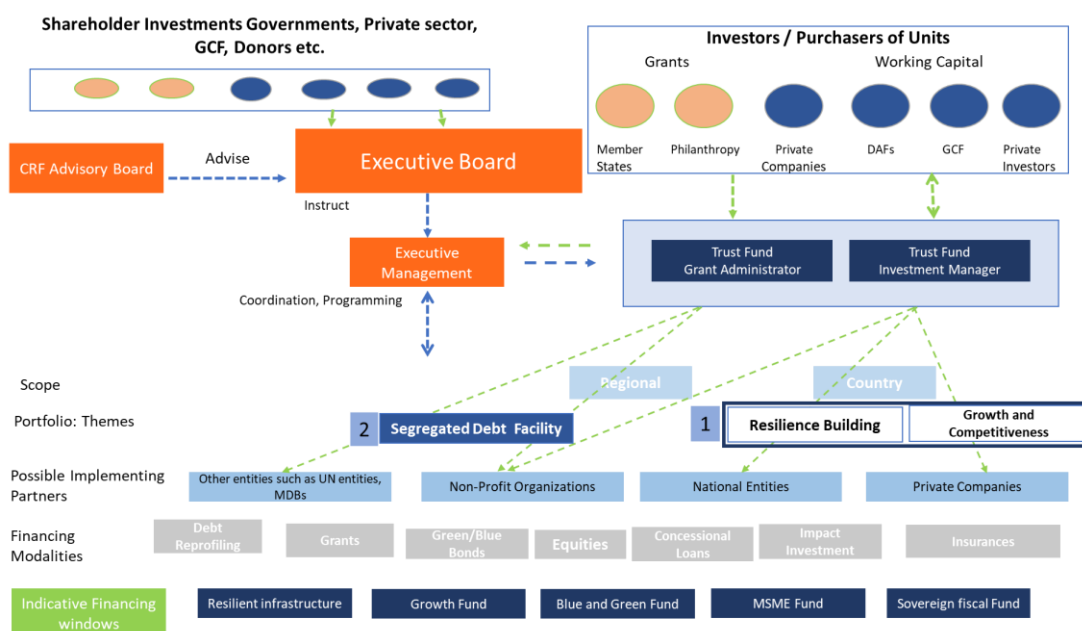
Shareholder Investments Governments, Private sector, GCF, Donors etc.

Investors / Purchasers of Units

Grants

Working Capital

Member States

Philanthropy

Private Companies

DAFs

GCF

Private Investors

CRF Advisory Board

Advise

Executive Board

Instruct

Executive Management

Trust Fund Grant Administrator

Trust Fund Investment Manager

Coordination, Programming

Scope

Regional

Country

Portfolio: Themes

2 Segregated Debt Facility

1 Resilience Building

Growth and Competitiveness

Possible Implementing Partners

Other entities such as UN entities, MDBs

Non-Profit Organizations

National Entities

Private Companies

Financing Modalities

Debt Reprofiling

Grants

Green/Blue Bonds

Equities

Concessional Loans

Impact Investment

Insurances

Indicative Financing windows

Resilient infrastructure

Growth Fund

Blue and Green Fund

MSME Fund

Sovereign fiscal Fund